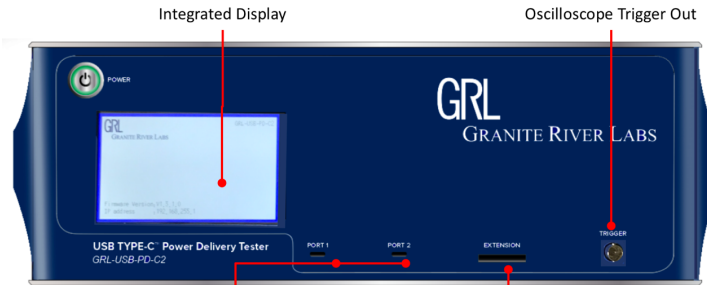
Integrated Display

Oscilloscope Trigger Out

POWER

GRL
GRANITE RIVER LABS

GRL
GRANITE RIVER LABS

GRL-USB-PD-C2

Firmware Version: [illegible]
IP address: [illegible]

USB TYPE-C™ Power Delivery Tester
GRL-USB-PD-C2

PORT 1

PORT 2

EXTENSION

TRIGGER